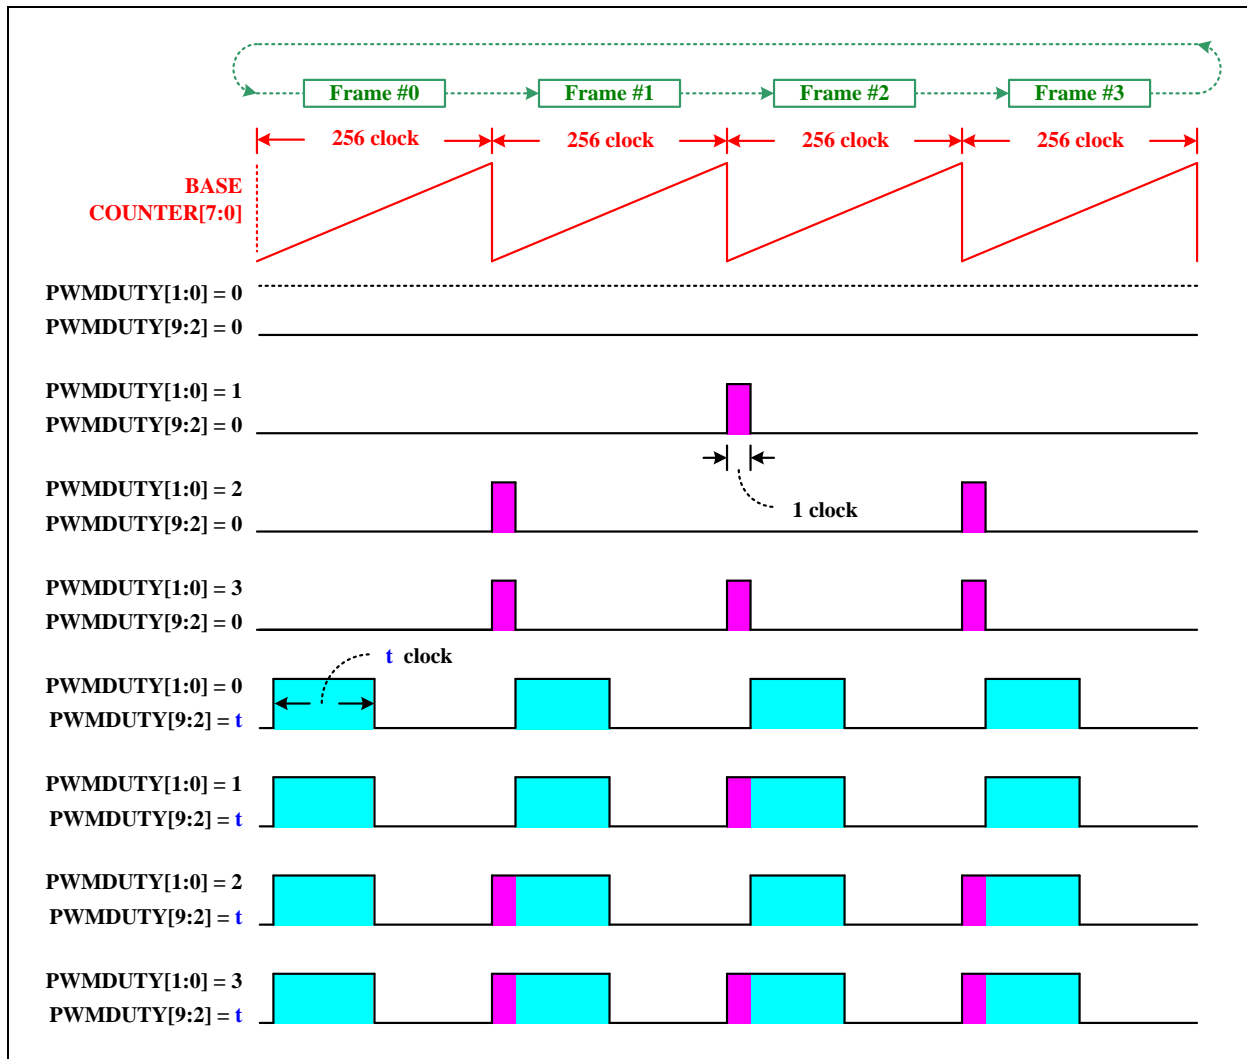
Frame #0
Frame #1
Frame #2
Frame #3

256 clock
256 clock
256 clock
256 clock

BASE COUNTER[7:0]

PWMDUTY[1:0] = 0
PWMDUTY[9:2] = 0

PWMDUTY[1:0] = 1
PWMDUTY[9:2] = 0

1 clock

PWMDUTY[1:0] = 2
PWMDUTY[9:2] = 0

PWMDUTY[1:0] = 3
PWMDUTY[9:2] = 0

t clock

PWMDUTY[1:0] = 0
PWMDUTY[9:2] = t

PWMDUTY[1:0] = 1
PWMDUTY[9:2] = t

PWMDUTY[1:0] = 2
PWMDUTY[9:2] = t

PWMDUTY[1:0] = 3
PWMDUTY[9:2] = t